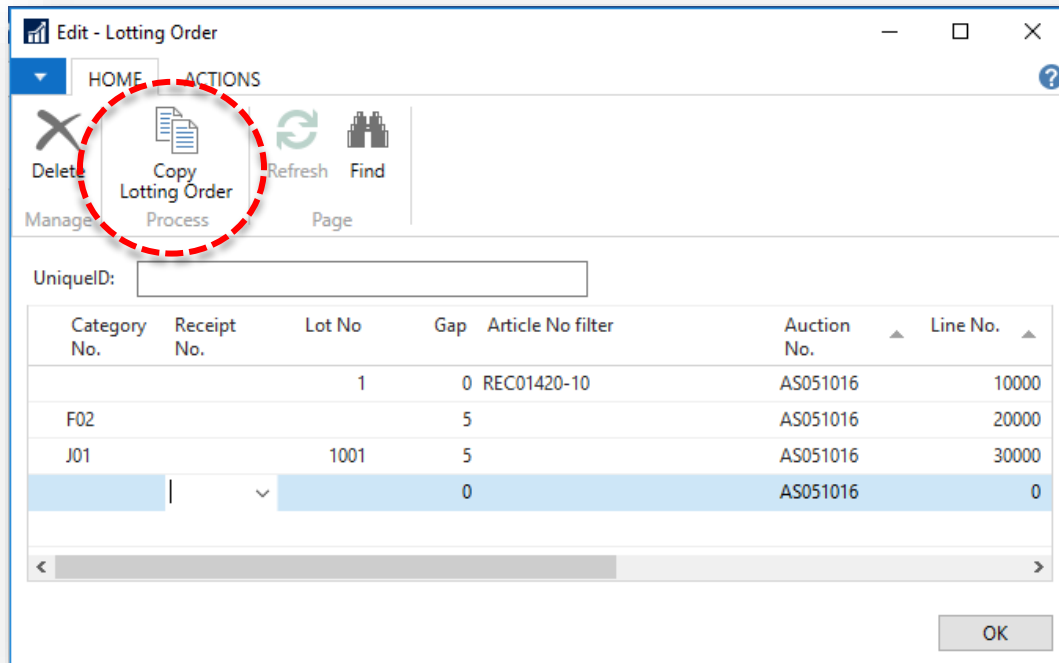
Edit - Lotting Order

HOME ACTIONS

Delete
Manage

Copy Lotting Order
Process

Refresh
Find
Page

UniqueID:

| Category No. | Receipt No. | Lot No | Gap | Article No filter | Auction No. | Line No. |
|---|---|---|---|---|---|---|
| | | 1 | 0 | REC01420-10 | AS051016 | 10000 |
| F02 | | | 5 | | AS051016 | 20000 |
| J01 | | 1001 | 5 | | AS051016 | 30000 |
| | | | 0 | | AS051016 | 0 |

OK